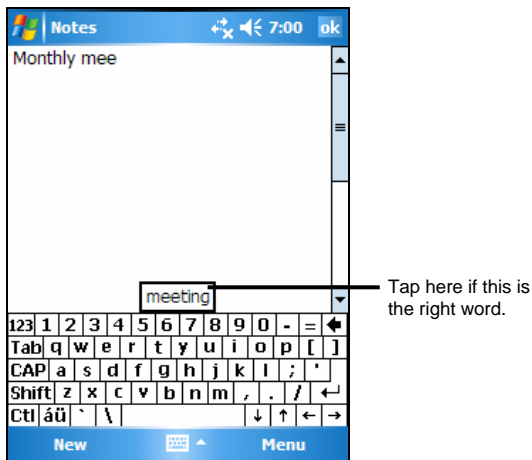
Notes 7:00 ok

Monthly mee

meeting

Tap here if this is the right word.

| 123 | 1 | 2 | 3 | 4 | 5 | 6 | 7 | 8 | 9 | 0 | - | = | ← |
|---|---|---|---|---|---|---|---|---|---|---|---|---|---|
| Tab | q | w | e | r | t | y | u | i | o | p | [ | ] | |
| CAP | a | s | d | f | g | h | j | k | l | ; | ' | | |
| Shift | z | x | c | v | b | n | m | , | . | / | ↵ | | |
| Ctl | áü | ` | \ | | ↓ | ↑ | ← | → | | | | | |

New Menu